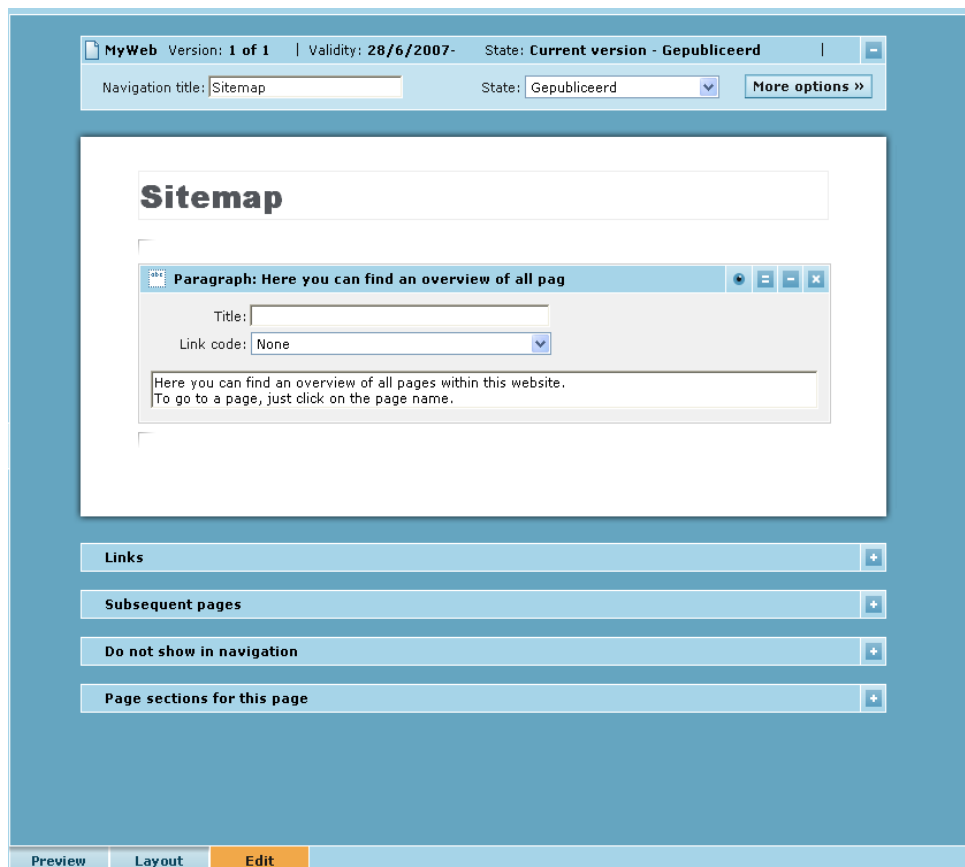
MyWeb Version: 1 of 1 | Validity: 28/6/2007- State: Current version - Gepubliceerd |

Navigation title: Sitemap

State: Gepubliceerd

More options »

Sitemap

Paragraph: Here you can find an overview of all pag

Title:

Link code: None

Here you can find an overview of all pages within this website.
To go to a page, just click on the page name.

Links

Subsequent pages

Do not show in navigation

Page sections for this page

Preview

Layout

Edit